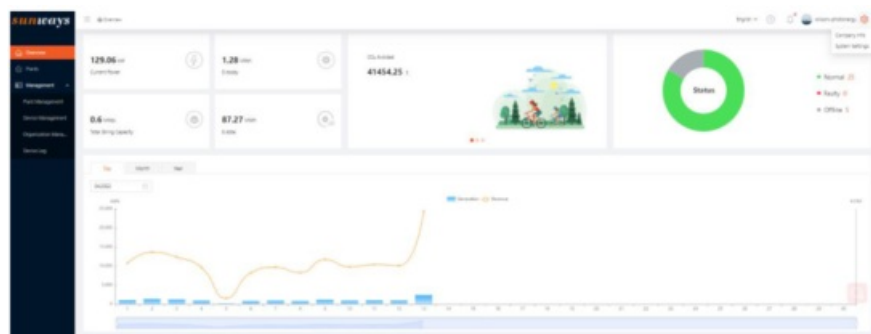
sunways

Overview

Overview
Plants
Management
Plant Management
Device Management
Organization Mana...
Device Log

English
Company Info
System Settings

129.06 kW
Current Power

1.28 MWh
E-today

0.6 MWp
Total String Capacity

87.27 MWh
E-total

CO₂ Avoided
41454.25 t

Status

Normal 25
Faulty 0
Offline 5

Day
Month
Year

Generation
Revenue